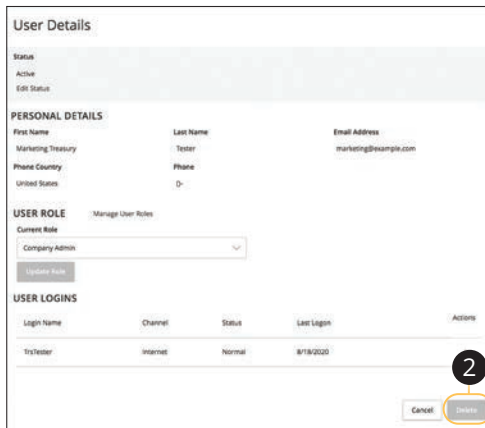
User Details

Status
Active
Edit Status

PERSONAL DETAILS

First Name
Marketing Treasury

Last Name
Tester

Email Address
marketing@example.com

Phone Country
United States

Phone
D-

USER ROLE Manage User Roles

Current Role
Company Admin

Update Role

USER LOGINS

| Login Name | Channel | Status | Last Logon | Actions |
|---|---|---|---|---|
| TrsTester | Internet | Normal | 8/18/2020 | |

2

Cancel Delete